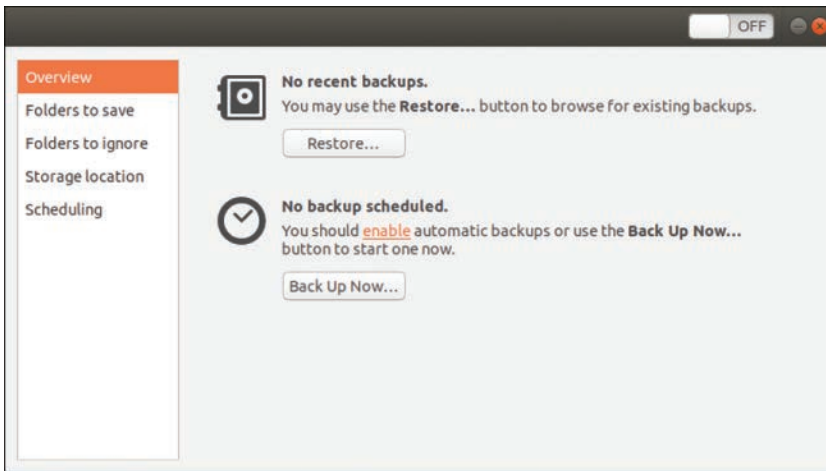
OFF

Overview
Folders to save
Folders to ignore
Storage location
Scheduling

No recent backups.
You may use the Restore... button to browse for existing backups.

Restore...

No backup scheduled.
You should enable automatic backups or use the Back Up Now... button to start one now.

Back Up Now...